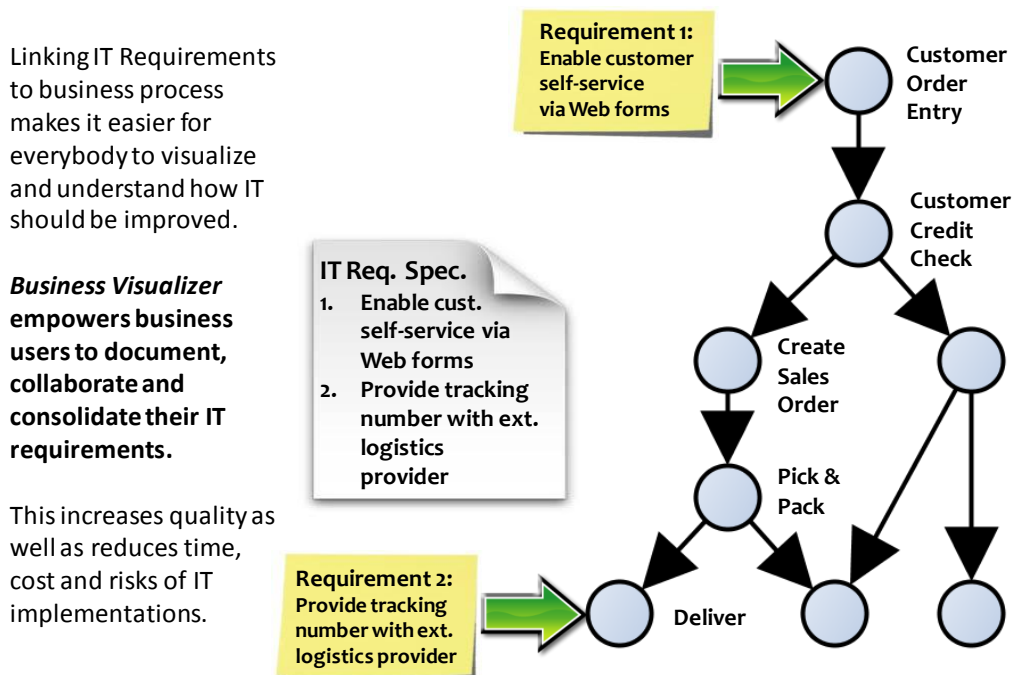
Linking IT Requirements to business process makes it easier for everybody to visualize and understand how IT should be improved.

*Business Visualizer* **empowers business users to document, collaborate and consolidate their IT requirements.**

This increases quality as well as reduces time, cost and risks of IT implementations.

**Requirement 1: Enable customer self-service via Web forms**

**Customer Order Entry**

**Customer Credit Check**

**IT Req. Spec.**
1. **Enable cust. self-service via Web forms**
2. **Provide tracking number with ext. logistics provider**

**Create Sales Order**

**Pick & Pack**

**Requirement 2: Provide tracking number with ext. logistics provider**

**Deliver**